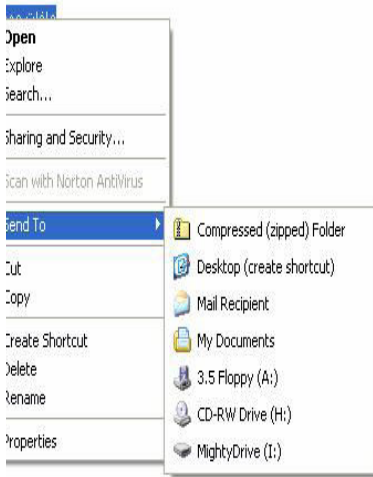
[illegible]

Open
Explore
Search...

Sharing and Security...

Scan with Norton AntiVirus

Send To

Cut
Copy

Create Shortcut
Delete
Rename

Properties

Compressed (zipped) Folder
Desktop (create shortcut)
Mail Recipient
My Documents
3.5 Floppy (A:)
CD-RW Drive (H:)
MightyDrive (I:)